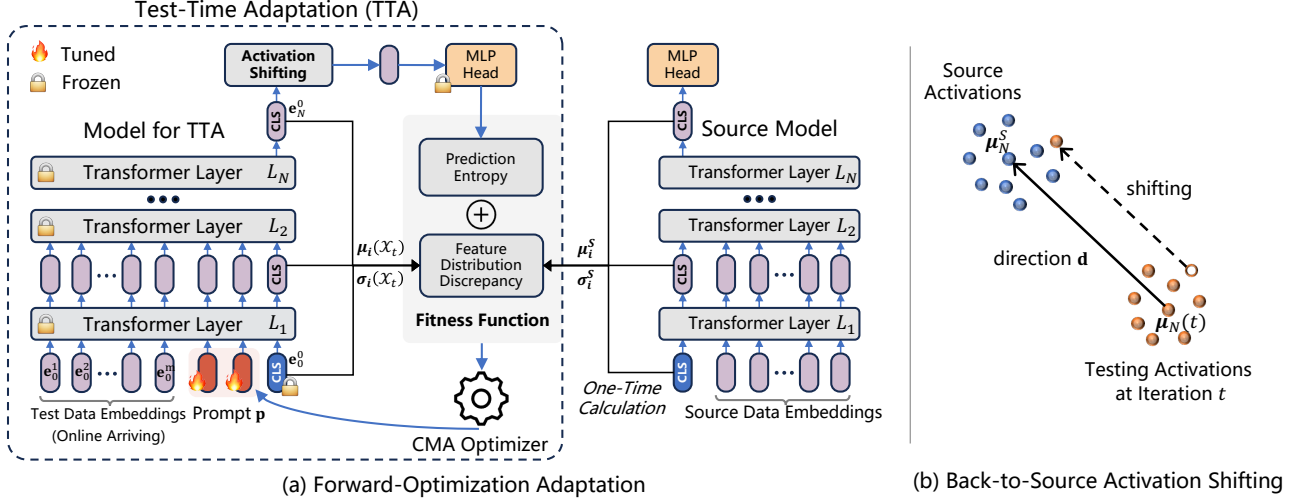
Test-Time Adaptation (TTA)

Tuned

Frozen

Activation Shifting

MLP Head

$\mathbf{e}_N^0$

CLS

Model for TTA

Transformer Layer $L_N$

Transformer Layer $L_2$

CLS

Transformer Layer $L_1$

$\mathbf{e}_0^1$ $\mathbf{e}_0^2$ $\mathbf{e}_0^m$

CLS $\mathbf{e}_0^0$

Test Data Embeddings (Online Arriving)

Prompt $\mathbf{p}$

Prediction Entropy

$+$

$\boldsymbol{\mu}_i(\mathcal{X}_t)$
$\boldsymbol{\sigma}_i(\mathcal{X}_t)$

Feature Distribution Discrepancy

Fitness Function

CMA Optimizer

MLP Head

CLS

Source Model

Transformer Layer $L_N$

Transformer Layer $L_2$

$\boldsymbol{\mu}_i^S$
$\boldsymbol{\sigma}_i^S$

CLS

Transformer Layer $L_1$

CLS

One-Time Calculation

Source Data Embeddings

(a) Forward-Optimization Adaptation

Source Activations

$\boldsymbol{\mu}_N^S$

shifting

direction $\mathbf{d}$

$\boldsymbol{\mu}_N(t)$

Testing Activations at Iteration $t$

(b) Back-to-Source Activation Shifting